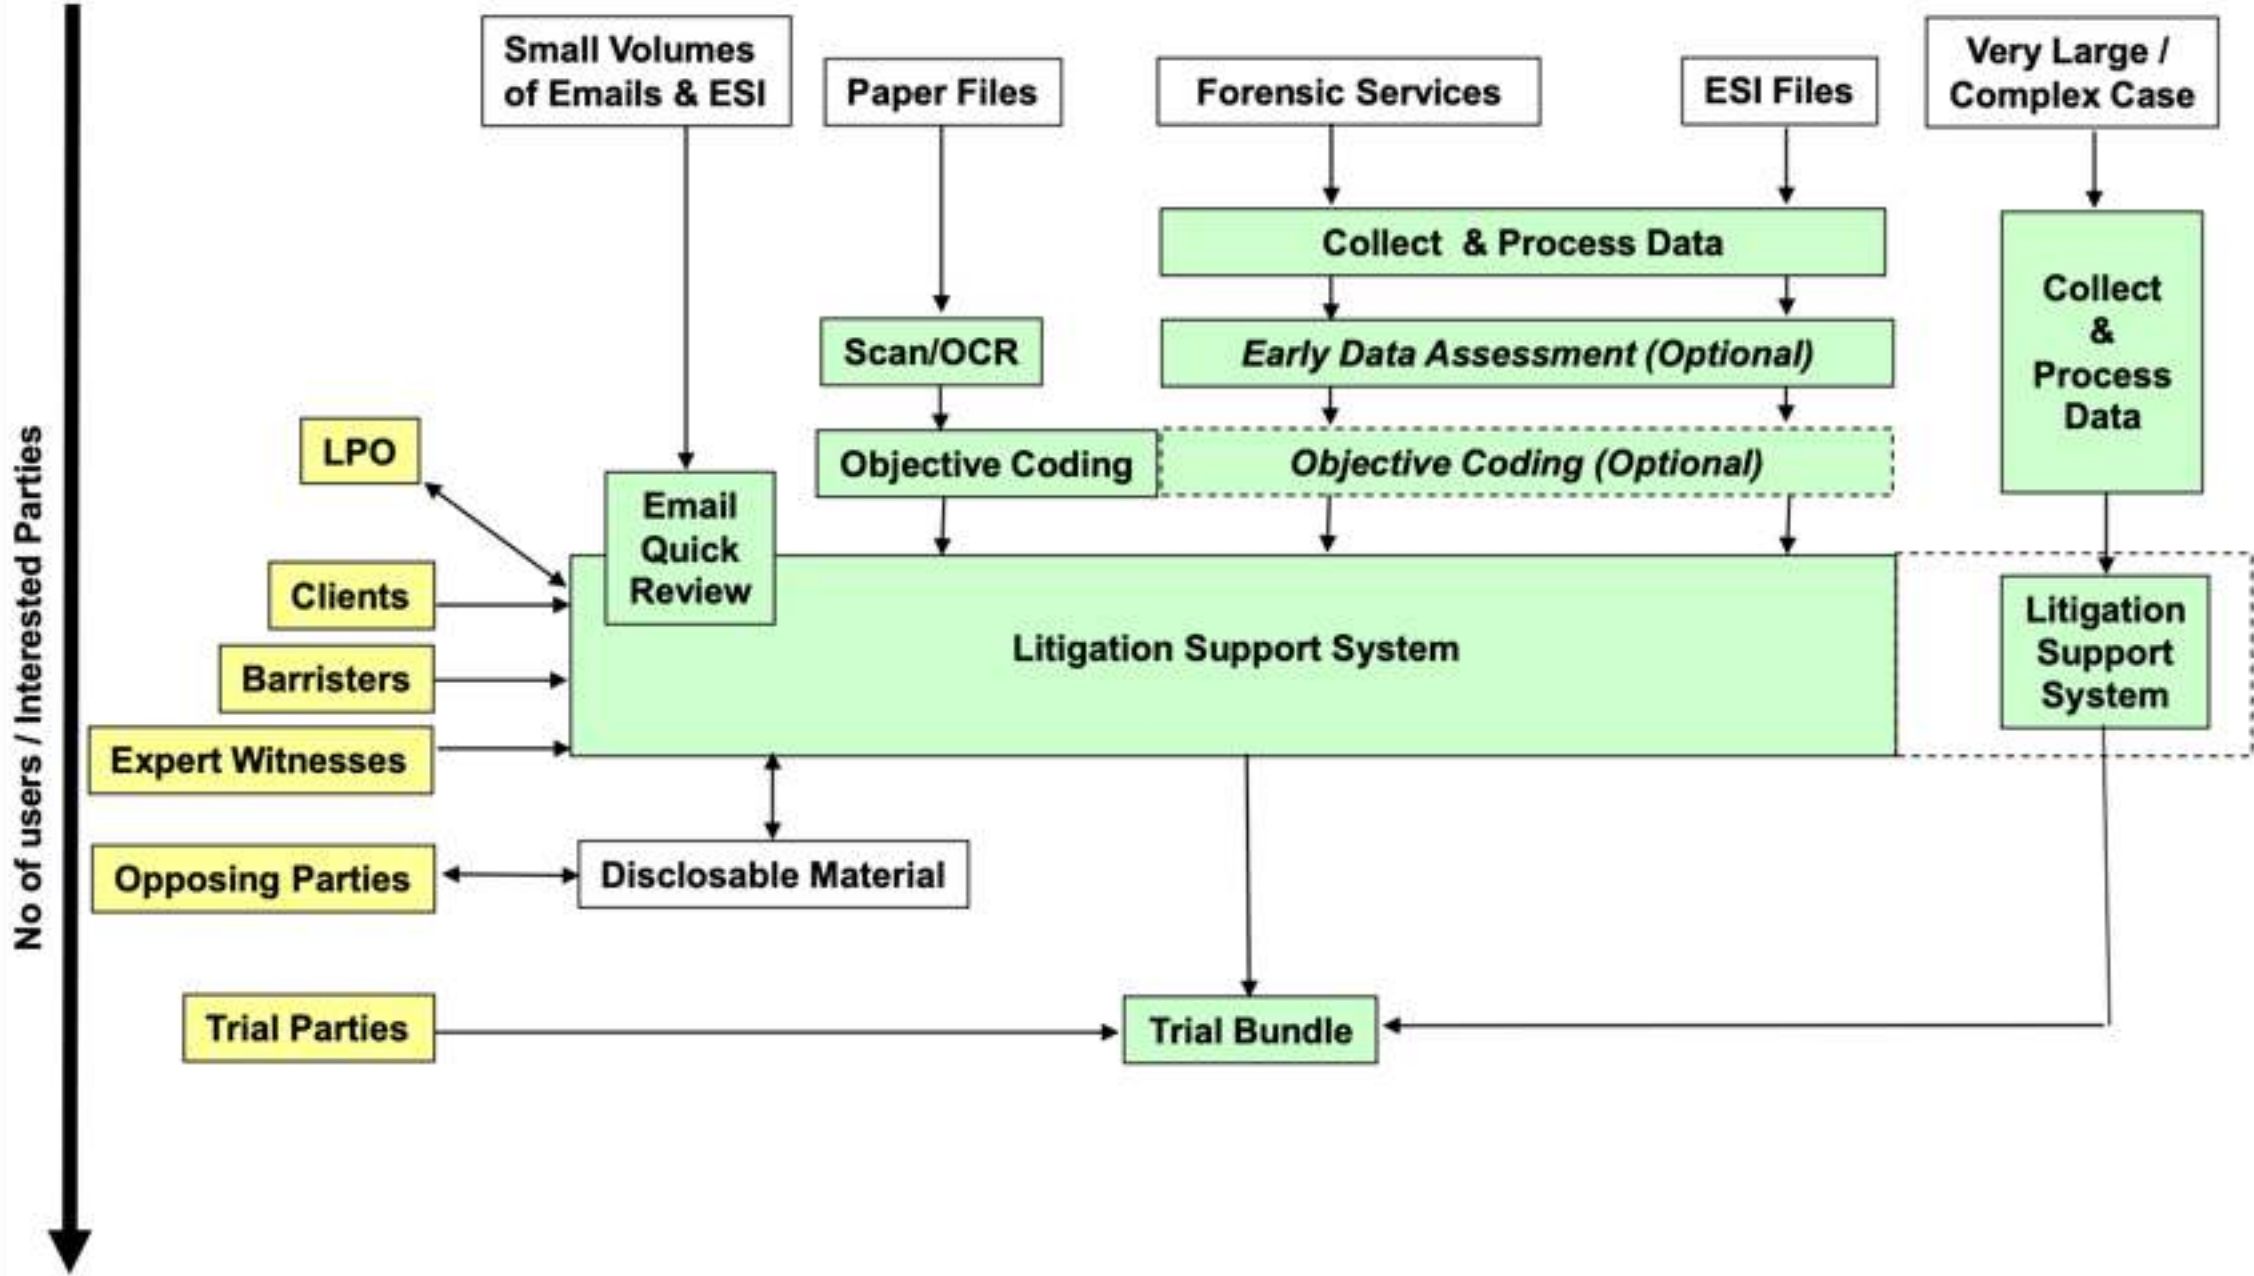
No of users / Interested Parties

Small Volumes of Emails & ESI

Paper Files

Forensic Services

ESI Files

Very Large / Complex Case

Collect & Process Data

Collect & Process Data

Scan/OCR

Early Data Assessment (Optional)

LPO

Objective Coding

Objective Coding (Optional)

Email Quick Review

Clients

Barristers

Litigation Support System

Litigation Support System

Expert Witnesses

Opposing Parties

Disclosable Material

Trial Parties

Trial Bundle